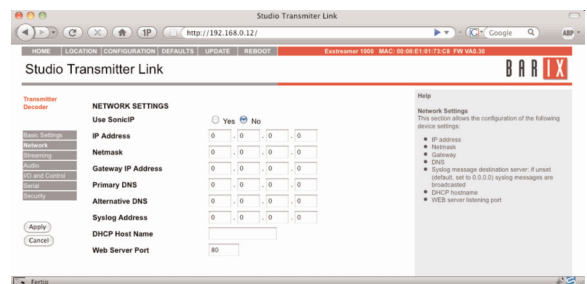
Studio Transmitter Link

1P

http://192.168.0.12/

Google

ABP

HOME | LOCATION | CONFIGURATION | DEFAULTS | UPDATE | REBOOT

Exstreamer 1000 MAC: 00:08:E1:01:73:C8 FW V4.30

Studio Transmitter Link

BARIX

Transmitter
Decoder

Basic Settings
Network
Streaming
Audio
I/O and Control
Serial
Security

Apply
Cancel

NETWORK SETTINGS

| | |
|---|---|
| Use SonicIP | Yes No |
| IP Address | 0 . 0 . 0 . 0 |
| Netmask | 0 . 0 . 0 . 0 |
| Gateway IP Address | 0 . 0 . 0 . 0 |
| Primary DNS | 0 . 0 . 0 . 0 |
| Alternative DNS | 0 . 0 . 0 . 0 |
| Syslog Address | 0 . 0 . 0 . 0 |
| DHCP Host Name | |
| Web Server Port | 80 |

Help

Network Settings
This section allows the configuration of the following device settings:

- IP address
- Netmask
- Gateway
- DNS
- Syslog message destination server: if unset (default, set to 0.0.0.0) syslog messages are broadcasted
- DHCP hostname
- WEB server listening port

Fertig